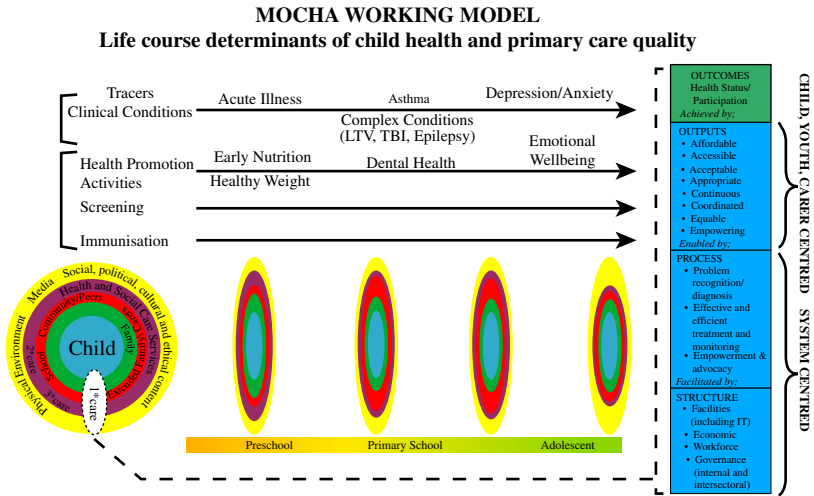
MOCHA WORKING MODEL
Life course determinants of child health and primary care quality

Tracers
Clinical Conditions

Acute Illness

Asthma

Depression/Anxiety

Complex Conditions (LTV, TBI, Epilepsy)

Health Promotion Activities

Early Nutrition

Healthy Weight

Dental Health

Emotional Wellbeing

Screening

Immunisation

Child
Family
Community/Peers
Health and Social Care Services
Social, political, cultural and ethical context
Media
Physical Environment
School
2°care
3°care
Carers
Education
1°care

Preschool
Primary School
Adolescent

OUTCOMES
Health Status/ Participation
Achieved by;

OUTPUTS
• Affordable
• Accessible
• Acceptable
• Appropriate
• Continuous
• Coordinated
• Equable
• Empowering
Enabled by;

PROCESS
• Problem recognition/ diagnosis
• Effective and efficient treatment and monitoring
• Empowerment & advocacy
Facilitated by;

STRUCTURE
• Facilities (including IT)
• Economic
• Workforce
• Governance (internal and intersectoral)

CHILD, YOUTH, CARER CENTRED

SYSTEM CENTRED